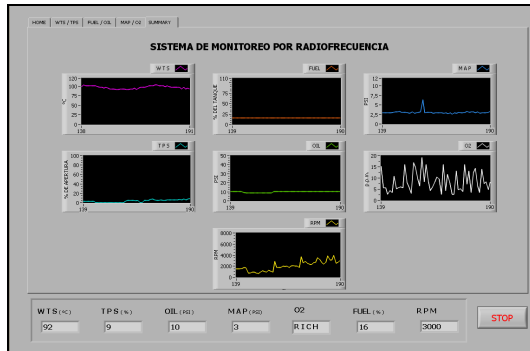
HOME | WTS / TPS | FUEL / OIL | MAP / O2 | SUMMARY

SISTEMA DE MONITOREO POR RADIOFRECUENCIA

WTS
°C
120
100
80
60
40
20
0
138 191

FUEL
% DEL TANQUE
110
80
60
40
20
0
138 191

MAP
PSI
15
10
5
2.5
0
138 190

TPS
% DE APERTURA
100
80
60
40
20
0
139 190

OIL
PSI
50
40
30
20
10
0
139 190

O2
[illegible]
2.5
2
1.5
1
0.5
0
139 190

RPM
RPM
8000
6000
4000
2000
0
139 190

WTS (°C) 92
TPS (%) 9
OIL (PSI) 10
MAP (PSI) 3
O2 RICH
FUEL (%) 16
RPM 3000

STOP